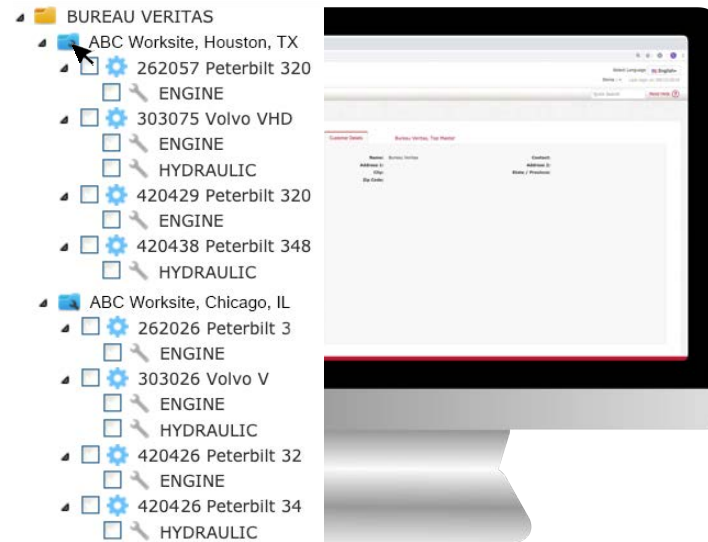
BUREAU VERITAS
ABC Worksite, Houston, TX
262057 Peterbilt 320
ENGINE
303075 Volvo VHD
ENGINE
HYDRAULIC
420429 Peterbilt 320
ENGINE
420438 Peterbilt 348
HYDRAULIC
ABC Worksite, Chicago, IL
262026 Peterbilt 3
ENGINE
303026 Volvo V
ENGINE
HYDRAULIC
420426 Peterbilt 32
ENGINE
420426 Peterbilt 34
HYDRAULIC

Customer Details
Bureau Veritas, Test Master
Name: Bureau Veritas
Contact:
Address 1:
Address 2:
City:
State / Province:
Zip Code: